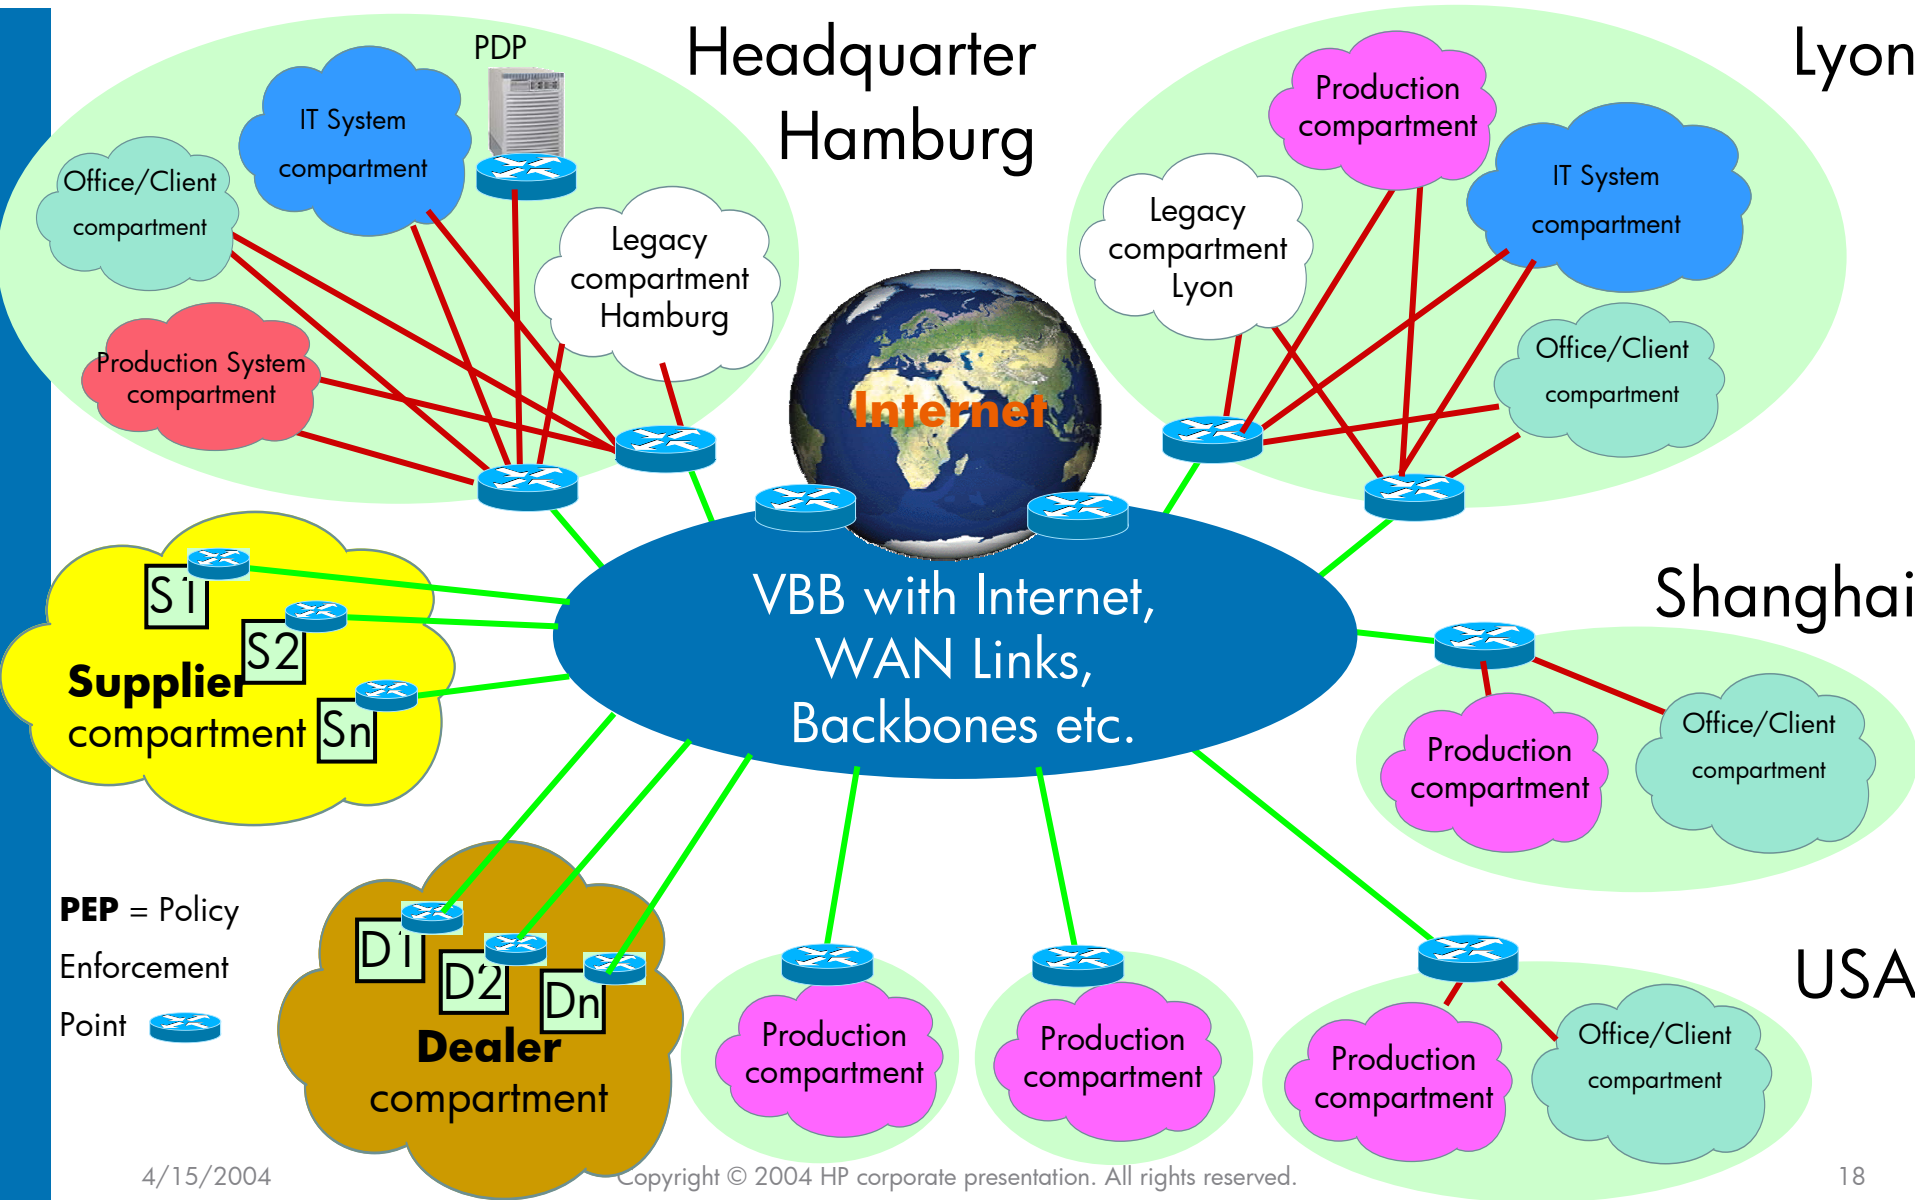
Headquarter Hamburg

PDP

IT System compartment

Office/Client compartment

Legacy compartment Hamburg

Production System compartment

Lyon

Production compartment

IT System compartment

Legacy compartment Lyon

Office/Client compartment

Internet

VBB with Internet, WAN Links, Backbones etc.

S1

S2

Sn

Supplier compartment

Shanghai

Production compartment

Office/Client compartment

PEP = Policy Enforcement Point

D1

D2

Dn

Dealer compartment

Production compartment

Production compartment

USA

Production compartment

Office/Client compartment

4/15/2004

Copyright © 2004 HP corporate presentation. All rights reserved.

18